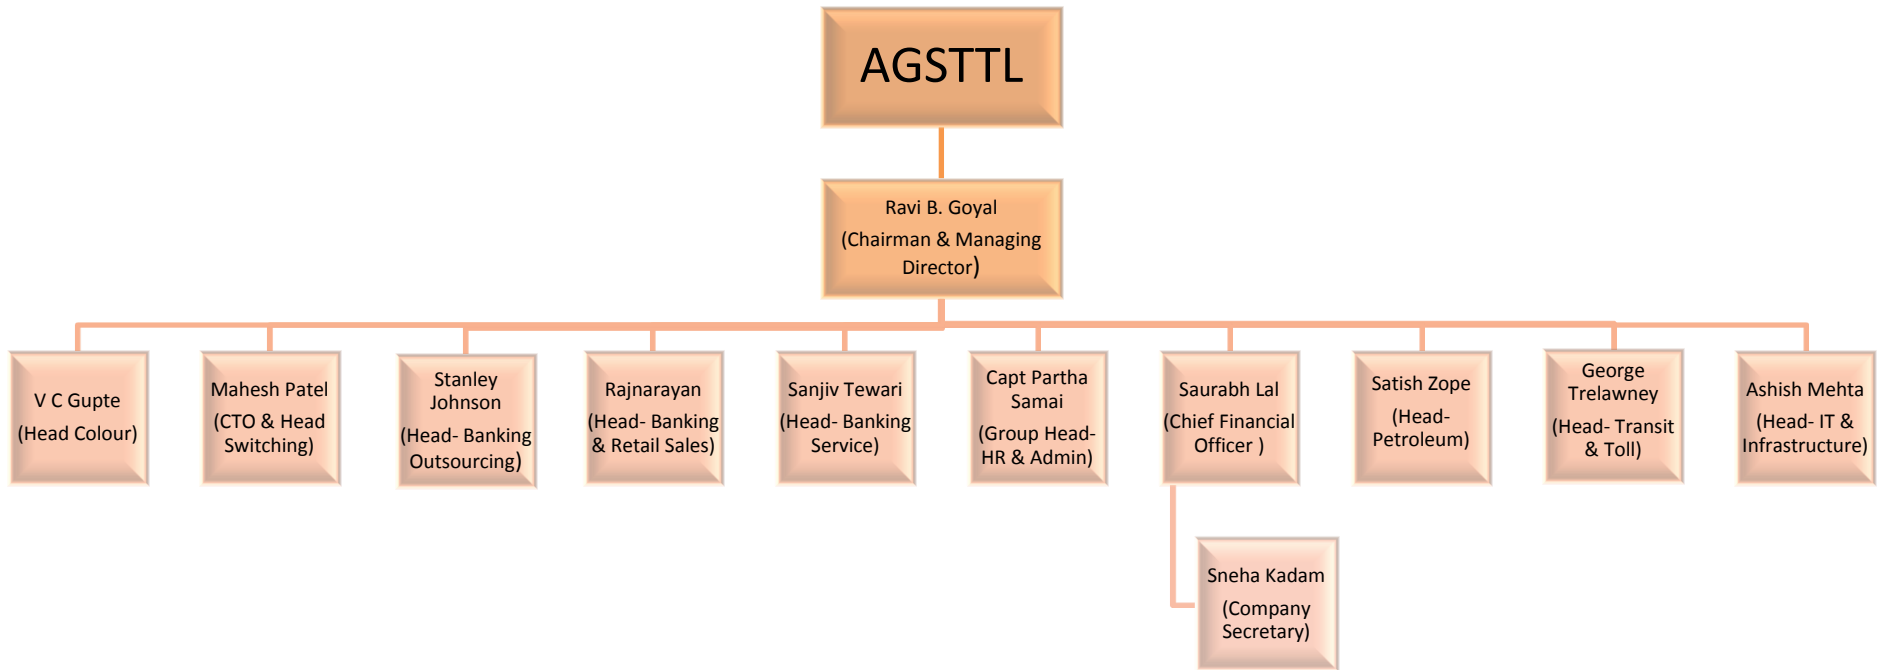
AGSTTL

Ravi B. Goyal
(Chairman & Managing Director)

V C Gupte
(Head Colour)

Mahesh Patel
(CTO & Head Switching)

Stanley Johnson
(Head- Banking Outsourcing)

Rajnarayan
(Head- Banking & Retail Sales)

Sanjiv Tewari
(Head- Banking Service)

Capt Partha Samai
(Group Head- HR & Admin)

Saurabh Lal
(Chief Financial Officer )

Satish Zope
(Head- Petroleum)

George Trelawney
(Head- Transit & Toll)

Ashish Mehta
(Head- IT & Infrastructure)

Sneha Kadam
(Company Secretary)